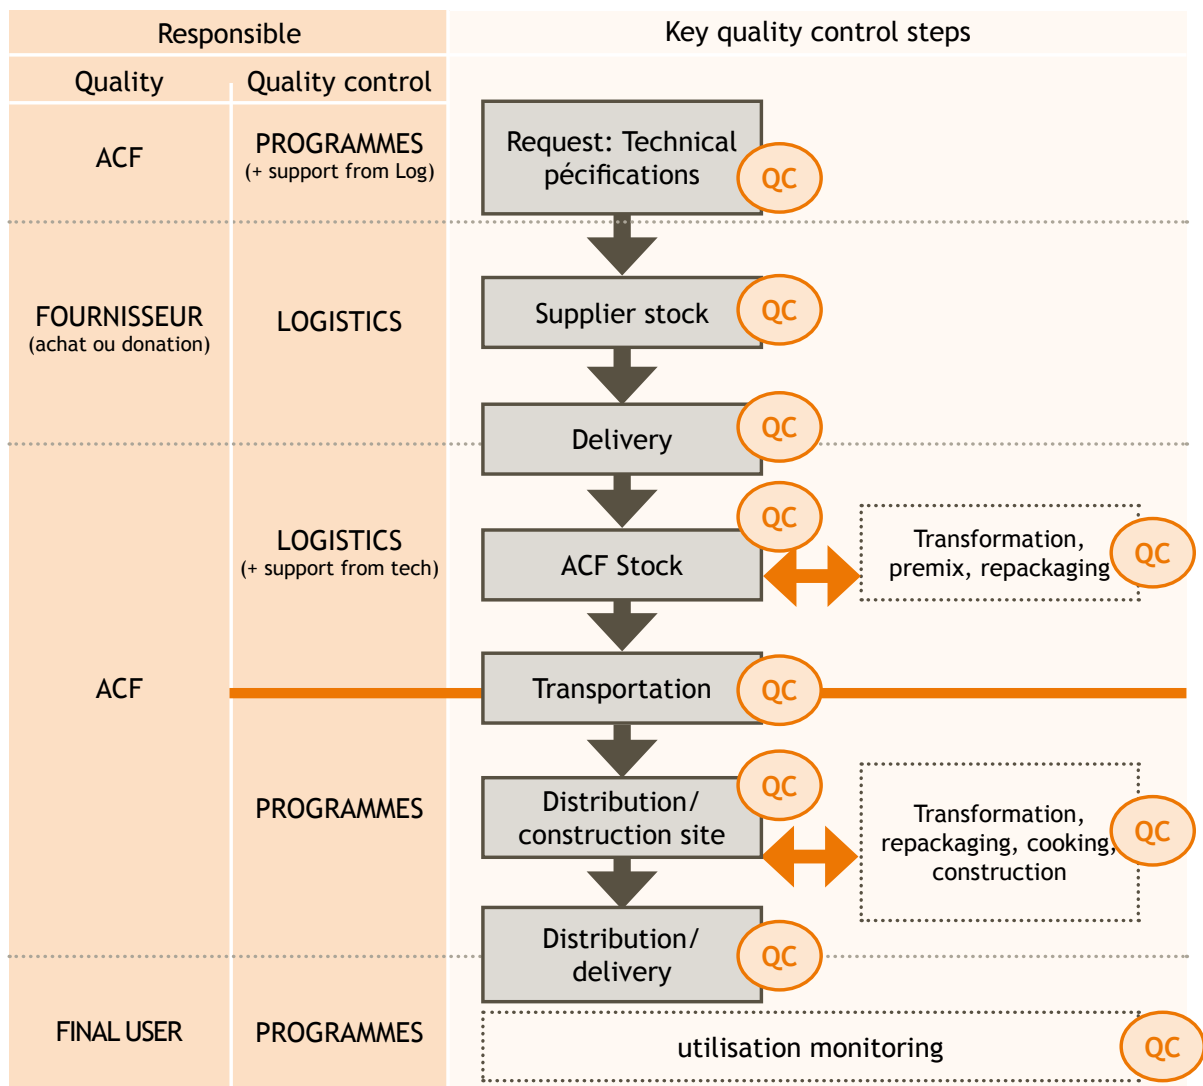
| Responsible | | Key quality control steps |
|---|---|---|
| Quality | Quality control | |
| ACF | PROGRAMMES (+ support from Log) | Request: Technical pécifications QC |
| FOURNISSEUR (achat ou donation) | LOGISTICS | Supplier stock QC<br>Delivery QC |
| ACF | LOGISTICS (+ support from tech) | ACF Stock QC — Transformation, premix, repackaging QC<br>Transportation QC |
| | PROGRAMMES | Distribution/ construction site QC — Transformation, repackaging, cooking, construction QC<br>Distribution/ delivery QC |
| FINAL USER | PROGRAMMES | utilisation monitoring QC |